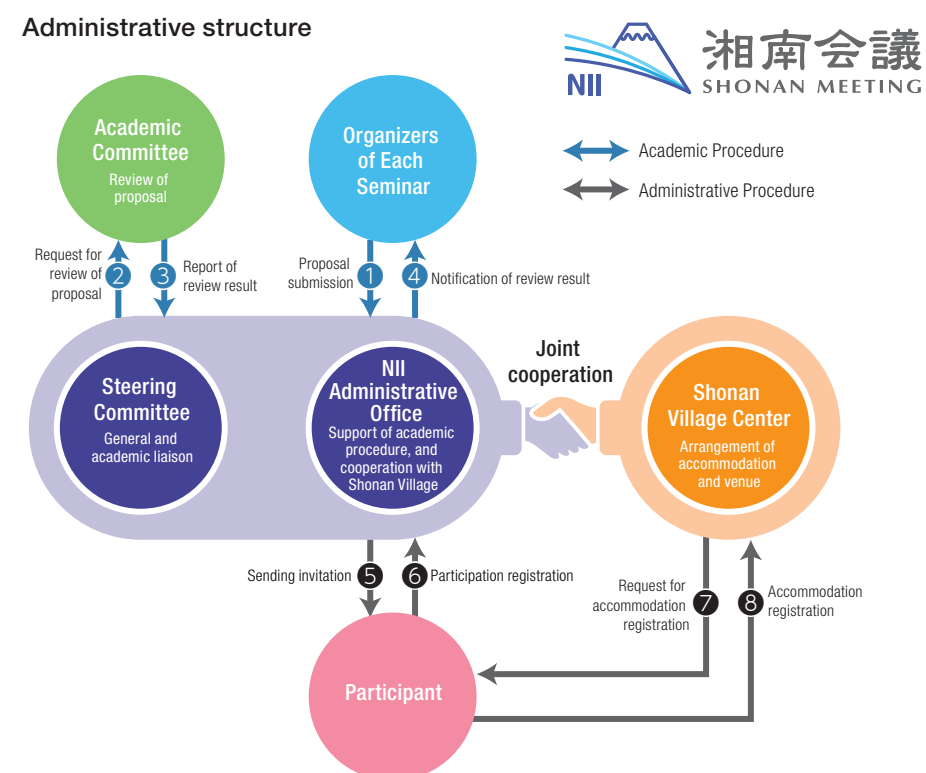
Administrative structure

NII 湘南会議 SHONAN MEETING

Academic Procedure

Administrative Procedure

Academic Committee
Review of proposal

Organizers of Each Seminar

Request for review of proposal 2

3 Report of review result

Proposal submission 1

4 Notification of review result

Steering Committee
General and academic liaison

NII Administrative Office
Support of academic procedure, and cooperation with Shonan Village

Joint cooperation

Shonan Village Center
Arrangement of accommodation and venue

Sending invitation 5

6 Participation registration

Request for accommodation registration 7

8 Accommodation registration

Participant